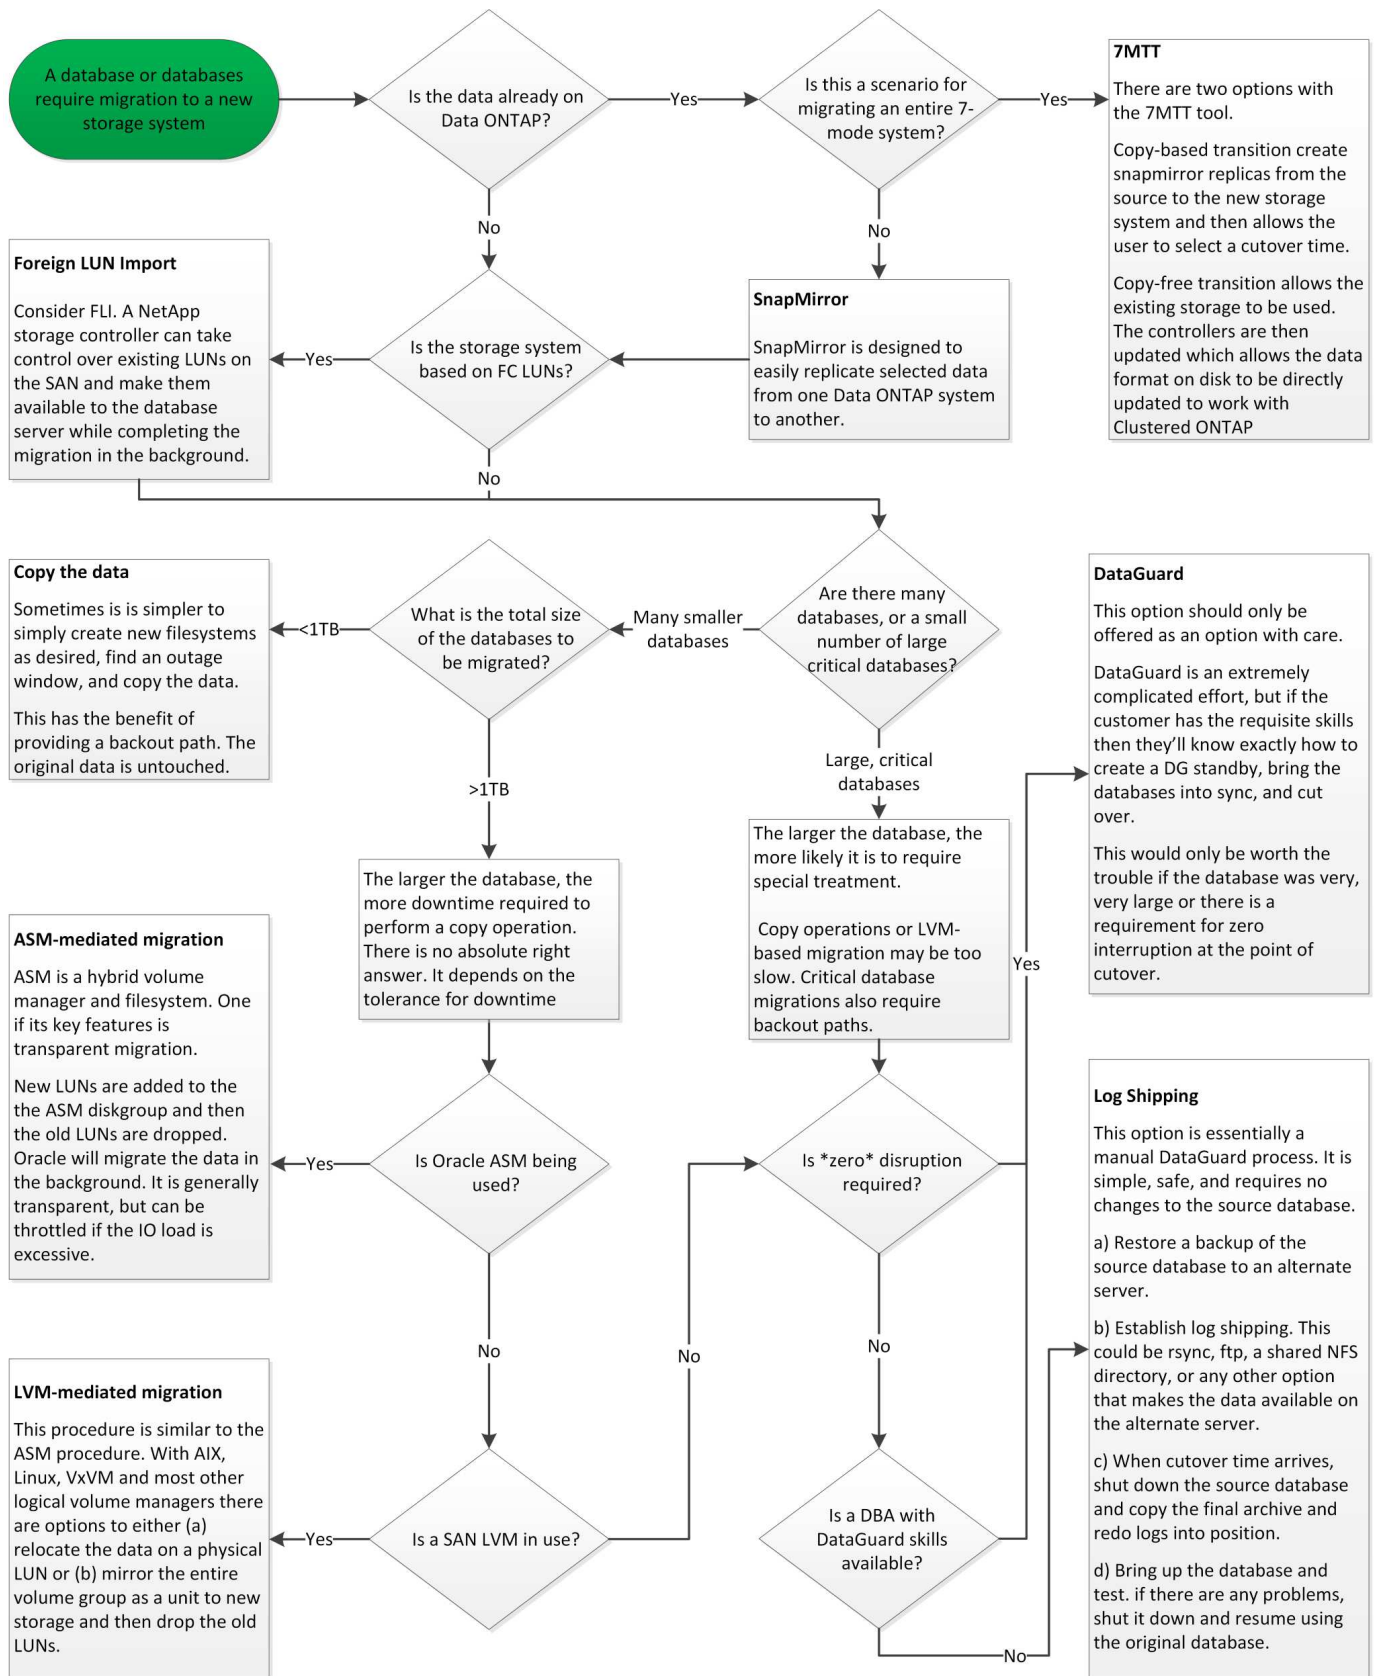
A database or databases require migration to a new storage system

Is the data already on Data ONTAP?

Yes

Is this a scenario for migrating an entire 7-mode system?

Yes

7MTT

There are two options with the 7MTT tool.

Copy-based transition create snapmirror replicas from the source to the new storage system and then allows the user to select a cutover time.

Copy-free transition allows the existing storage to be used. The controllers are then updated which allows the data format on disk to be directly updated to work with Clustered ONTAP

No

No

Foreign LUN Import

Consider FLI. A NetApp storage controller can take control over existing LUNs on the SAN and make them available to the database server while completing the migration in the background.

Yes

Is the storage system based on FC LUNs?

SnapMirror

SnapMirror is designed to easily replicate selected data from one Data ONTAP system to another.

No

Copy the data

Sometimes is is simpler to simply create new filesystems as desired, find an outage window, and copy the data.

This has the benefit of providing a backout path. The original data is untouched.

<1TB

What is the total size of the databases to be migrated?

Many smaller databases

Are there many databases, or a small number of large critical databases?

DataGuard

This option should only be offered as an option with care.

DataGuard is an extremely complicated effort, but if the customer has the requisite skills then they'll know exactly how to create a DG standby, bring the databases into sync, and cut over.

This would only be worth the trouble if the database was very, very large or there is a requirement for zero interruption at the point of cutover.

Large, critical databases

>1TB

The larger the database, the more likely it is to require special treatment.

Copy operations or LVM-based migration may be too slow. Critical database migrations also require backout paths.

The larger the database, the more downtime required to perform a copy operation. There is no absolute right answer. It depends on the tolerance for downtime

Yes

ASM-mediated migration

ASM is a hybrid volume manager and filesystem. One if its key features is transparent migration.

New LUNs are added to the the ASM diskgroup and then the old LUNs are dropped. Oracle will migrate the data in the background. It is generally transparent, but can be throttled if the IO load is excessive.

Yes

Is Oracle ASM being used?

Is *zero* disruption required?

Log Shipping

This option is essentially a manual DataGuard process. It is simple, safe, and requires no changes to the source database.

a) Restore a backup of the source database to an alternate server.

b) Establish log shipping. This could be rsync, ftp, a shared NFS directory, or any other option that makes the data available on the alternate server.

c) When cutover time arrives, shut down the source database and copy the final archive and redo logs into position.

d) Bring up the database and test. if there are any problems, shut it down and resume using the original database.

No

No

No

LVM-mediated migration

This procedure is similar to the ASM procedure. With AIX, Linux, VxVM and most other logical volume managers there are options to either (a) relocate the data on a physical LUN or (b) mirror the entire volume group as a unit to new storage and then drop the old LUNs.

Yes

Is a SAN LVM in use?

Is a DBA with DataGuard skills available?

No